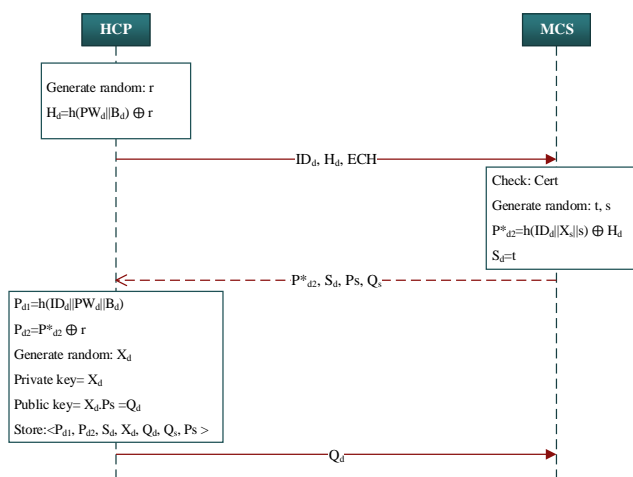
HCP

MCS

Generate random: r

$H_d$=h($PW_d$||$B_d$) ⊕ r

$ID_d$, $H_d$, ECH

Check: Cert

Generate random: t, s

$P^*_{d2}$=h($ID_d$||$X_s$||s) ⊕ $H_d$

$S_d$=t

$P^*_{d2}$, $S_d$, Ps, $Q_s$

$P_{d1}$=h($ID_d$||$PW_d$||$B_d$)

$P_{d2}$=$P^*_{d2}$ ⊕ r

Generate random: $X_d$

Private key= $X_d$

Public key= $X_d$.Ps =$Q_d$

Store:<$P_{d1}$, $P_{d2}$, $S_d$, $X_d$, $Q_d$, $Q_s$, Ps >

$Q_d$